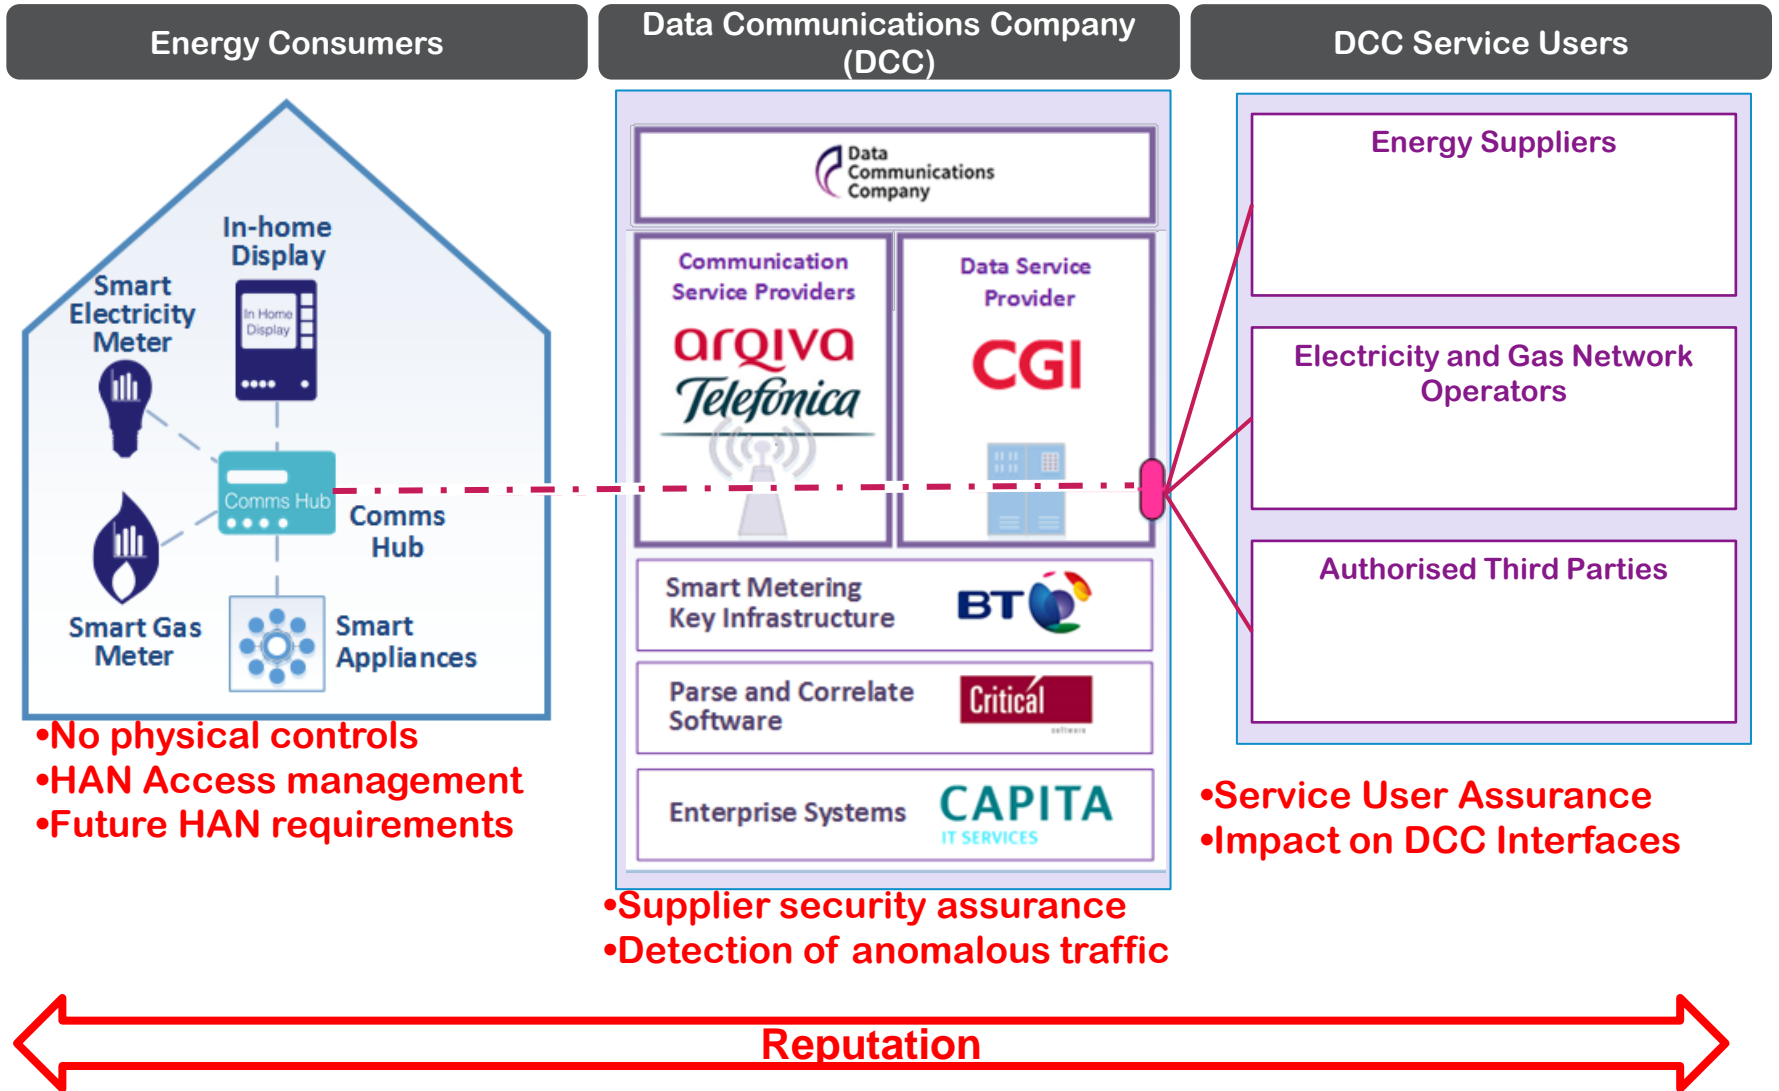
Energy Consumers

Data Communications Company (DCC)

DCC Service Users

In-home Display

In Home Display

Smart Electricity Meter

Comms Hub

Comms Hub

Smart Gas Meter

Smart Appliances

•No physical controls
•HAN Access management
•Future HAN requirements

Data Communications Company

Communication Service Providers

arqiva

Telefonica

Data Service Provider

CGI

Smart Metering Key Infrastructure

BT

Parse and Correlate Software

Critical

Enterprise Systems

CAPITA IT SERVICES

•Supplier security assurance
•Detection of anomalous traffic

Energy Suppliers

Electricity and Gas Network Operators

Authorised Third Parties

•Service User Assurance
•Impact on DCC Interfaces

Reputation